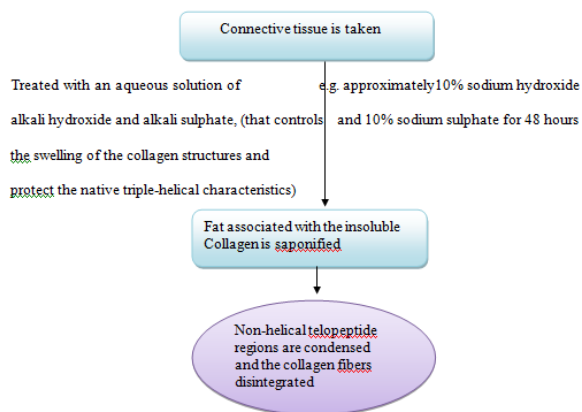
Connective tissue is taken

Treated with an aqueous solution of alkali hydroxide and alkali sulphate, (that controls the swelling of the collagen structures and protect the native triple-helical characteristics)

e.g. approximately10% sodium hydroxide and 10% sodium sulphate for 48 hours

Fat associated with the insoluble Collagen is saponified

Non-helical telopeptide regions are condensed and the collagen fibers disintegrated